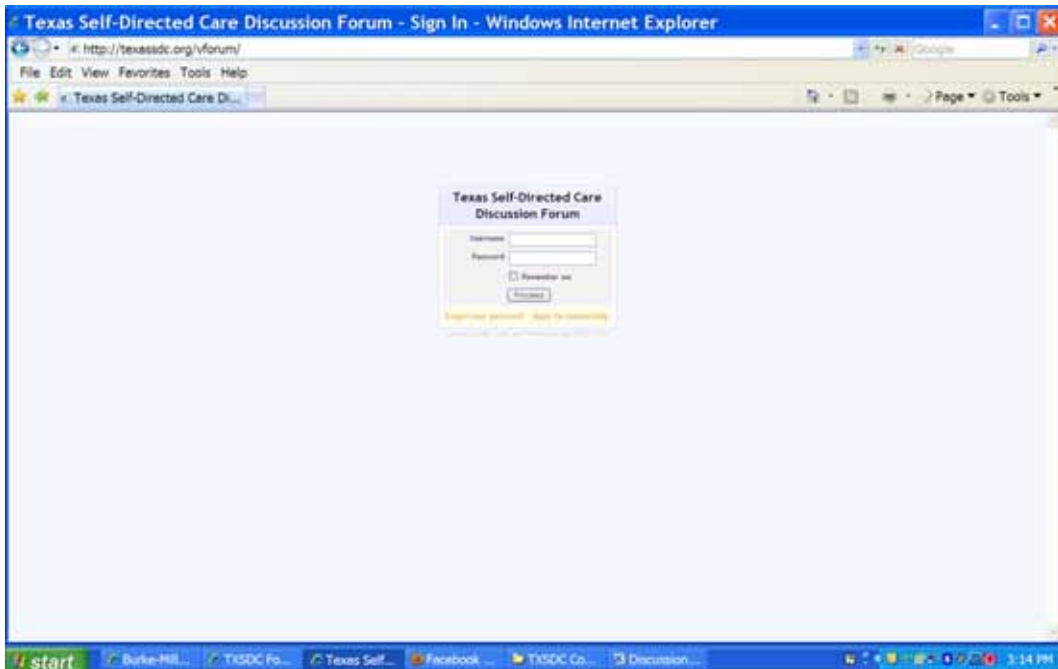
Texas Self-Directed Care Discussion Forum - Sign In - Windows Internet Explorer

http://texassdc.org/vforum/

Google

File Edit View Favorites Tools Help

Texas Self-Directed Care Di...

Page Tools

Texas Self-Directed Care Discussion Forum

Username

Password

Remember me

Proceed

Forgot your password · Apply for membership

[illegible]

start

Burke-Mill...

TXSDC Fo...

Texas Self...

Facebook ...

TXSDC Co...

3 Discussion...

3:14 PM